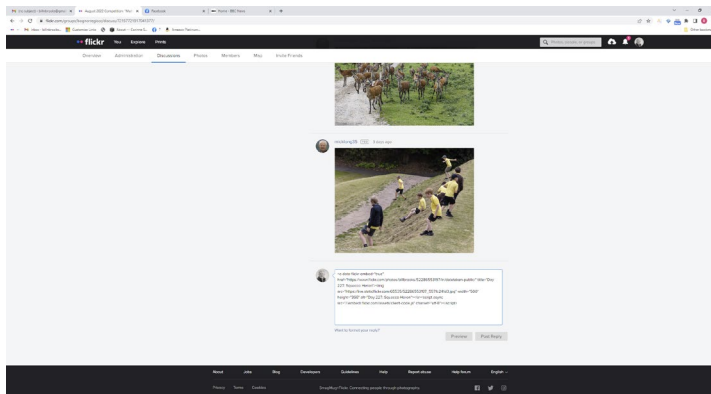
flickr You Explore Prints

Overview Administration Discussions Photos Members Map Invite Friends

Search

stoneburg28 5 days ago

<a data-flickr-embed="true" href="https://www.flickr.com/photos/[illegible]" title="Day 227, Squeeze Hence!"><img src="https://live.staticflickr.com/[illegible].jpg" width="500" height="333" alt="Day 227, Squeeze Hence!"></a><script async src="//embedr.flickr.com/assets/client-code.js" charset="utf-8"></script>

Want to format your reply?

Preview Post Reply

About Jobs Blog Developers Guidelines Help Report abuse Help forum English

Privacy Terms Cookies SmugMug+Flickr. Connecting people through photography.